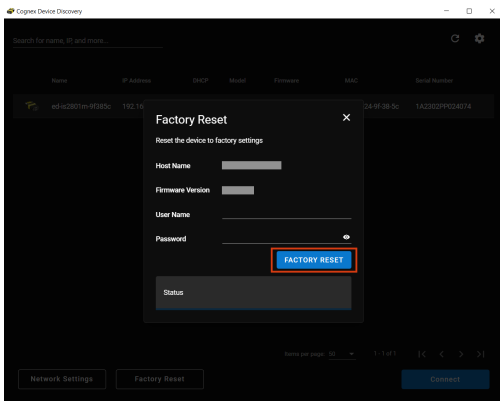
Cognex Device Discovery

Search for name, IP and more...

| Name | IP Address | DHCP | Model | Firmware | MAC | Serial Number |
|---|---|---|---|---|---|---|
| ed-is2801m-9f385c | 192.16 | | | | 24-9f-38-5c | 1A2302PP024074 |

Factory Reset

Reset the device to factory settings

Host Name

Firmware Version

User Name

Password

FACTORY RESET

Status

Items per page: 10 1 - 1 of 1

Network Settings

Factory Reset

Connect